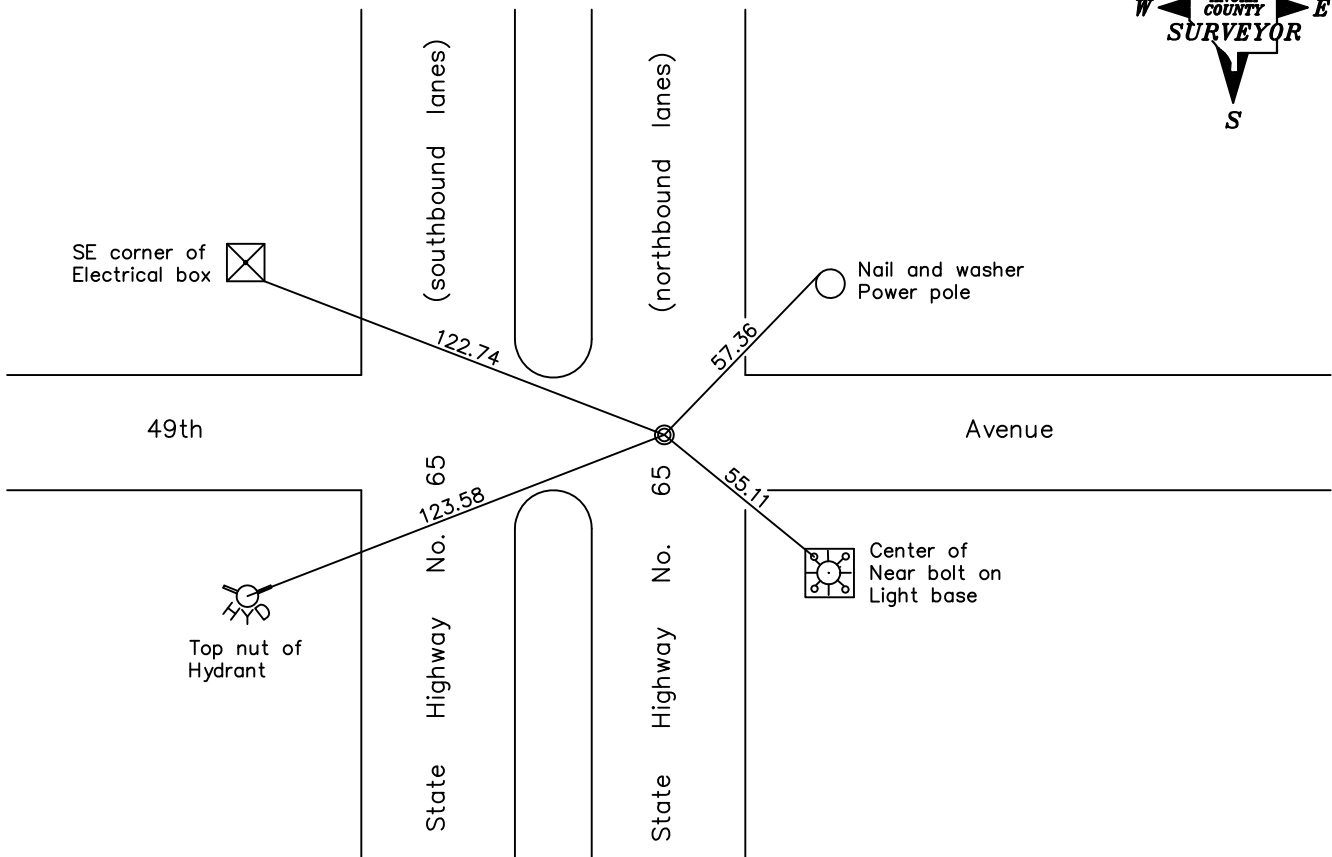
W COUNTY E
SURVEYOR
S

(southbound lanes)

(northbound lanes)

SE corner of
Electrical box

Nail and washer
Power pole

122.74

57.36

49th

Avenue

123.58

55.11

Center of
Near bolt on
Light base

HYD

Top nut of
Hydrant

State Highway No. 65

State Highway No. 65